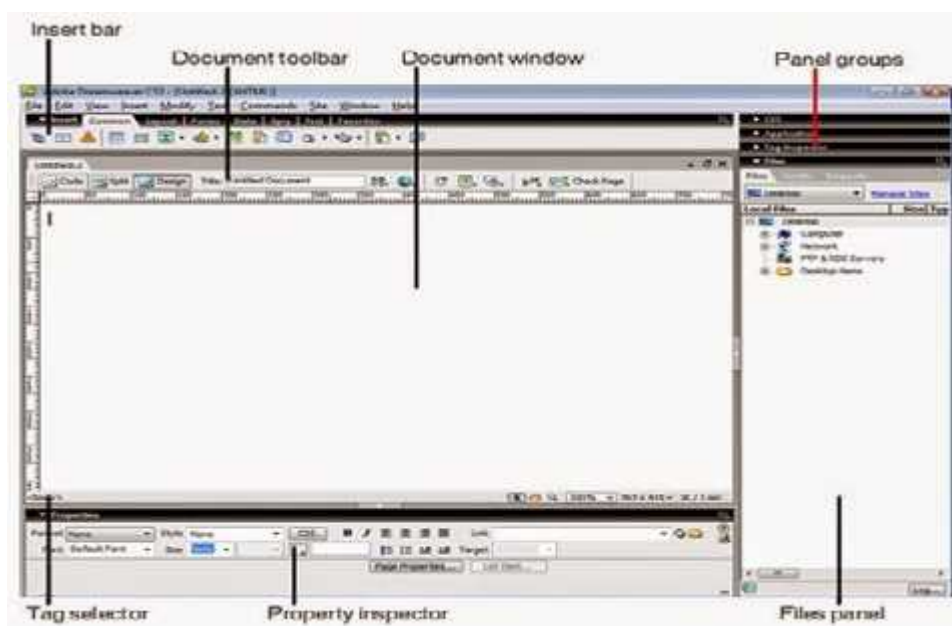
Insert bar

Document toolbar

Document window

Panel groups

Adobe Dreamweaver CS3 - [Untitled-1 (XHTML)]

File Edit View Insert Modify Text Commands Site Window Help

Insert Common Layout Forms Data Spry Text Favorites

Untitled-1

Code Split Design Title: Untitled Document Check Page

CSS

Application

Tag Inspector

Files

Files Assets Snippets

Desktop Manage Sites

Local Files Size Type

Desktop

Computer

Network

FTP & RDS Servers

Desktop Items

<body>

100% 763 x 416 1K / 1 sec

Properties

Format None Style None CSS Link

Font Default Font Size None Target

Page Properties... List Item...

Log...

Tag selector

Property inspector

Files panel